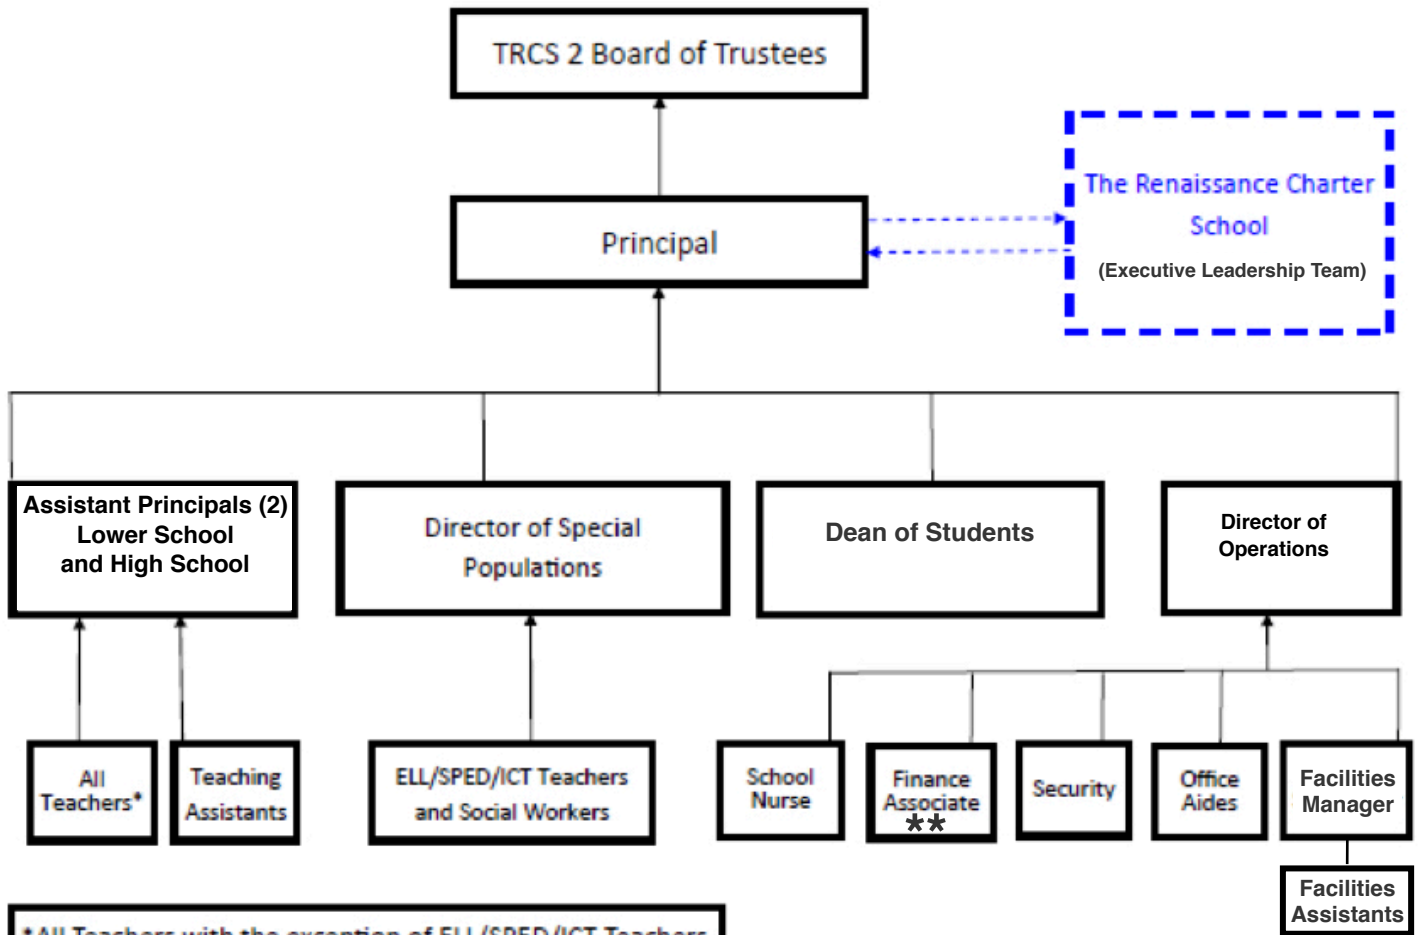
TRCS 2 Board of Trustees

Principal

The Renaissance Charter School

(Executive Leadership Team)

Assistant Principals (2) Lower School and High School

Director of Special Populations

Dean of Students

Director of Operations

All Teachers*

Teaching Assistants

ELL/SPED/ICT Teachers and Social Workers

School Nurse

Finance Associate **

Security

Office Aides

Facilities Manager

Facilities Assistants

*All Teachers with the exception of ELL/SPED/ICT Teachers